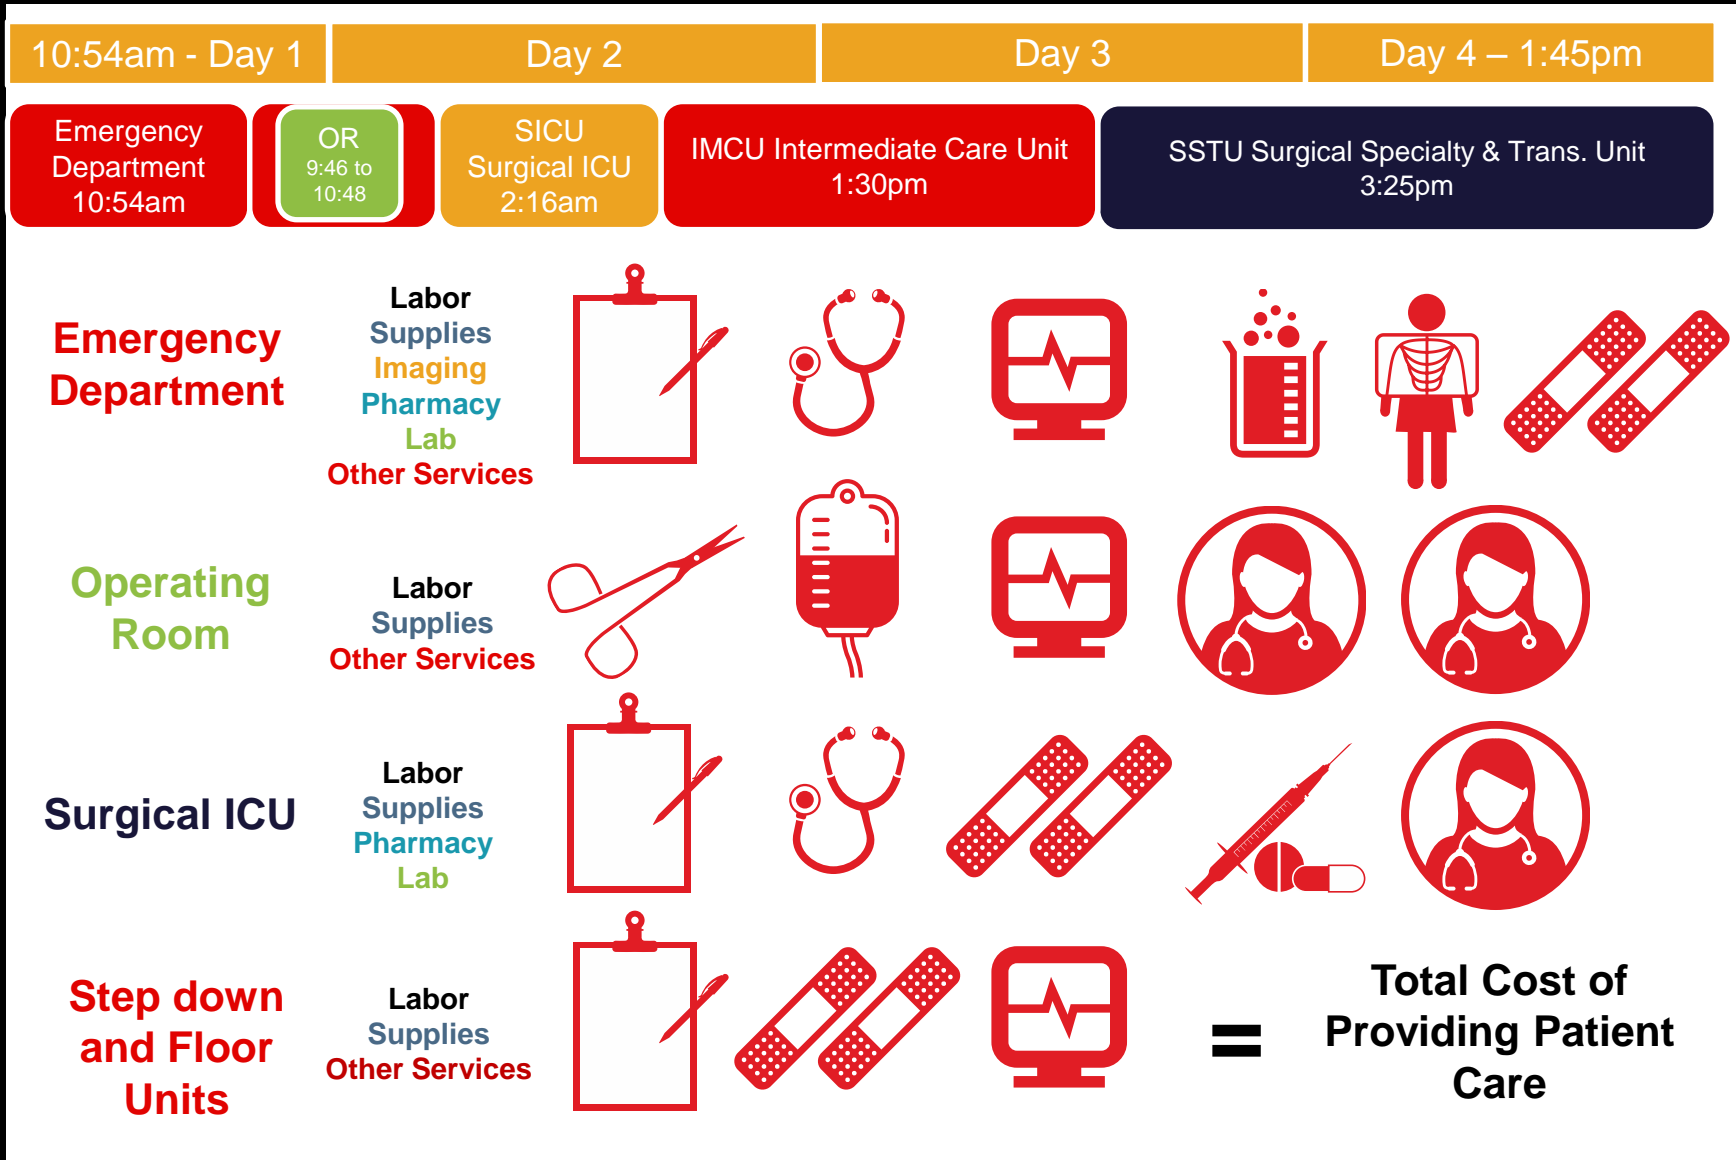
| 10:54am - Day 1 | Day 2 | Day 3 | Day 4 – 1:45pm |
|---|---|---|---|

Emergency Department 10:54am

OR 9:46 to 10:48

SICU Surgical ICU 2:16am

IMCU Intermediate Care Unit 1:30pm

SSTU Surgical Specialty & Trans. Unit 3:25pm

Emergency Department

Labor
Supplies
Imaging
Pharmacy
Lab
Other Services

Operating Room

Labor
Supplies
Other Services

Surgical ICU

Labor
Supplies
Pharmacy
Lab

Step down and Floor Units

Labor
Supplies
Other Services

=

Total Cost of Providing Patient Care